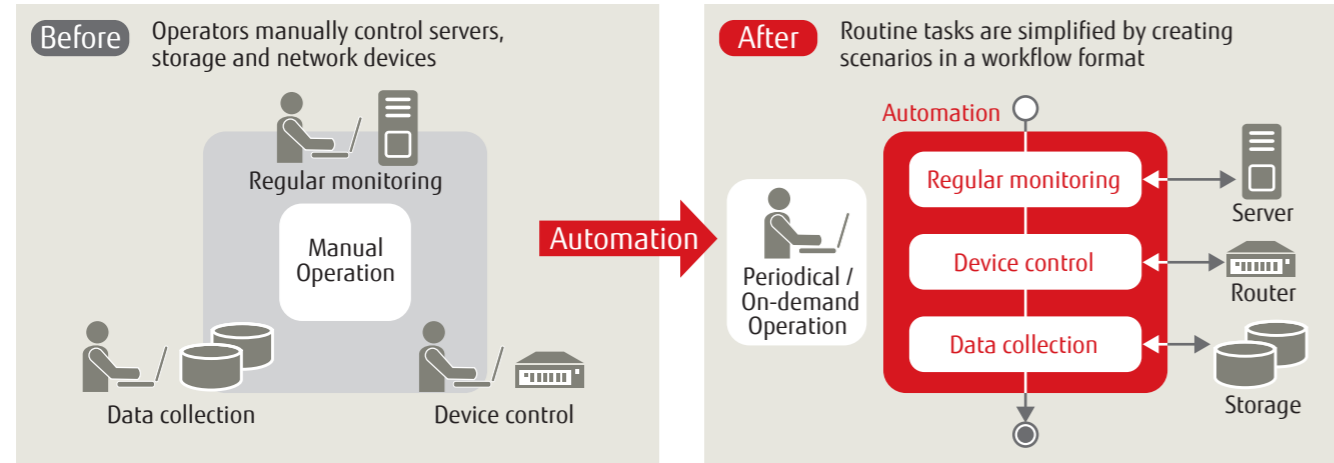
Before Operators manually control servers, storage and network devices

Regular monitoring

Manual Operation

Data collection

Device control

Automation

After Routine tasks are simplified by creating scenarios in a workflow format

Periodical / On-demand Operation

Automation

Regular monitoring

Device control

Data collection

Server

Router

Storage